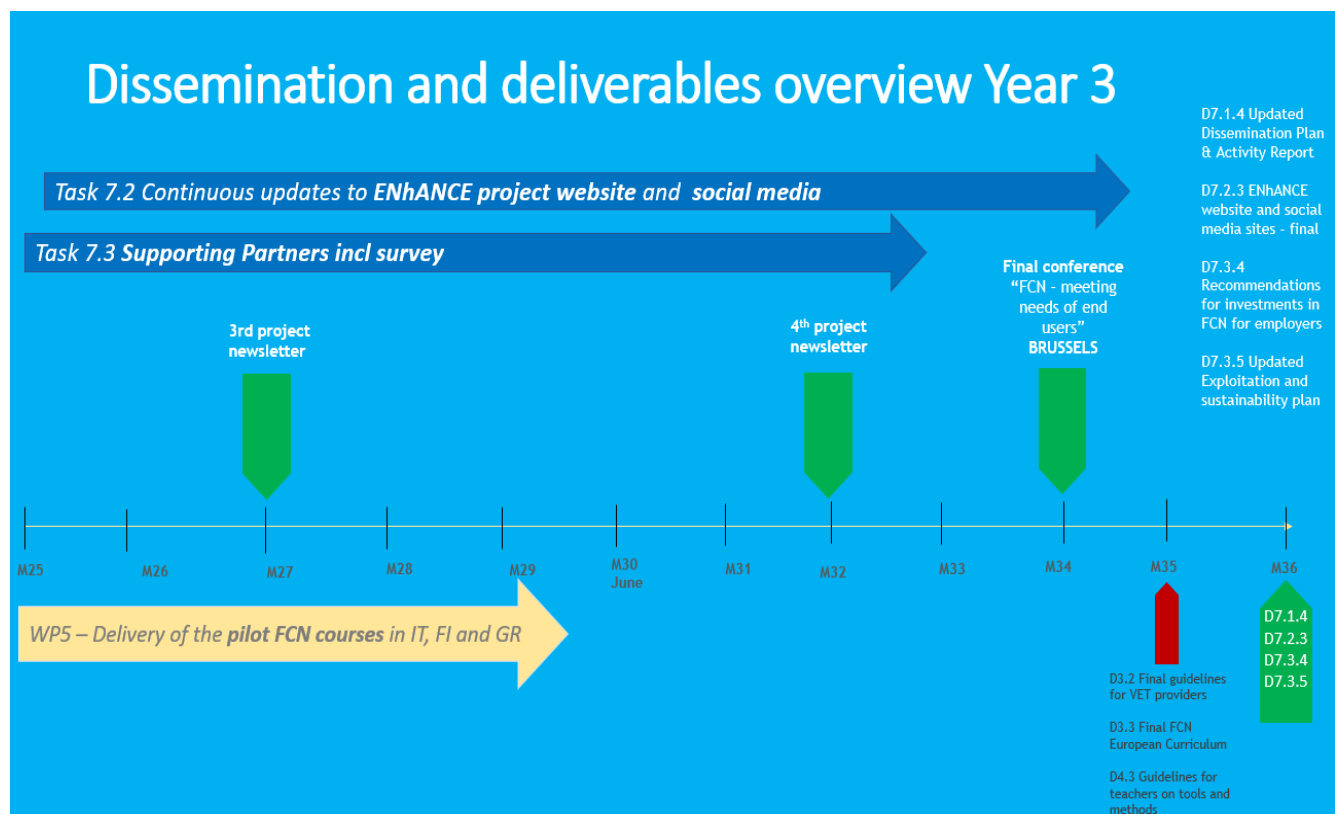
Dissemination and deliverables overview Year 3

D7.1.4 Updated Dissemination Plan & Activity Report

D7.2.3 ENhANCE website and social media sites - final

D7.3.4 Recommendations for investments in FCN for employers

D7.3.5 Updated Exploitation and sustainability plan

Task 7.2 Continuous updates to ENhANCE project website and social media

Task 7.3 Supporting Partners incl survey

Final conference "FCN - meeting needs of end users" BRUSSELS

3rd project newsletter

4$^{th}$ project newsletter

M25 M26 M27 M28 M29 M30 June M31 M32 M33 M34 M35 M36

WP5 – Delivery of the pilot FCN courses in IT, FI and GR

D3.2 Final guidelines for VET providers

D3.3 Final FCN European Curriculum

D4.3 Guidelines for teachers on tools and methods

D7.1.4
D7.2.3
D7.3.4
D7.3.5